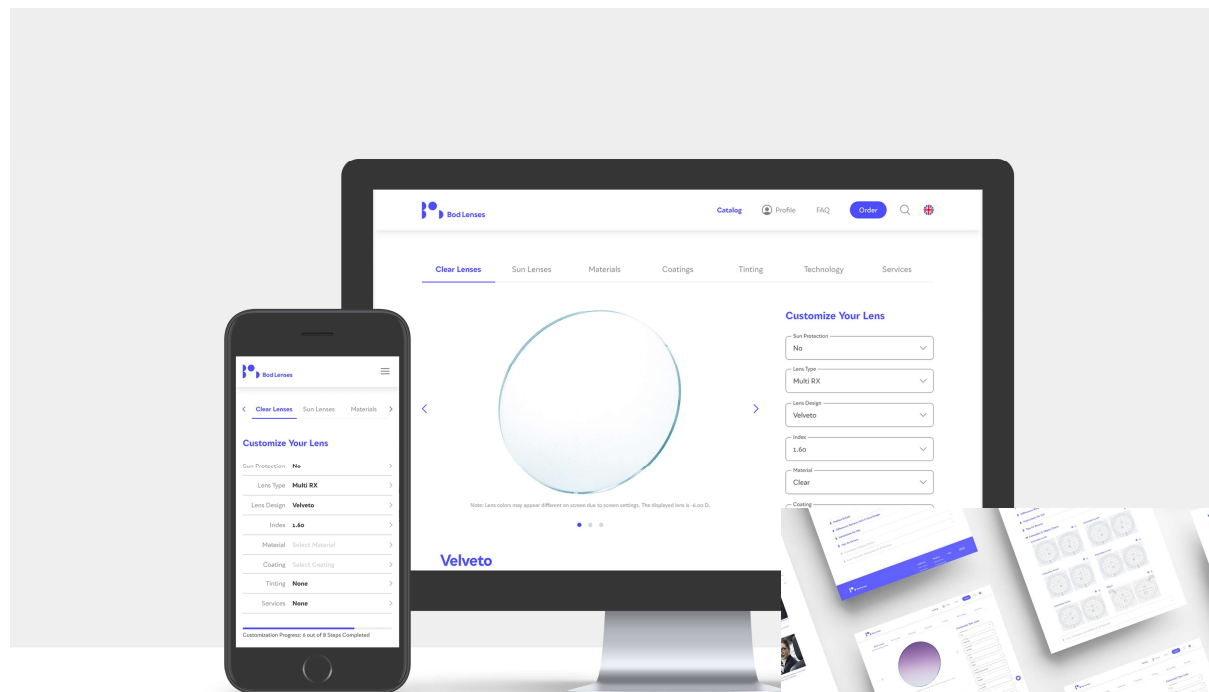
Bod Lenses

Catalog Profile FAQ Order

Clear Lenses Sun Lenses Materials Coatings Tinting Technology Services

Customize Your Lens

Sun Protection
No

Lens Type
Multi RX

Lens Design
Velveto

Index
1.60

Material
Clear

Coating

Note: Lens colors may appear different on screen due to screen settings. The displayed lens is -6.00 D.

Velveto

Bod Lenses

Clear Lenses Sun Lenses Materials

Customize Your Lens

| | |
|---|---|
| Sun Protection | No |
| Lens Type | Multi RX |
| Lens Design | Velveto |
| Index | 1.60 |
| Material | Select Material |
| Coating | Select Coating |
| Tinting | None |
| Services | None |

Customization Progress: 6 out of 8 Steps Completed